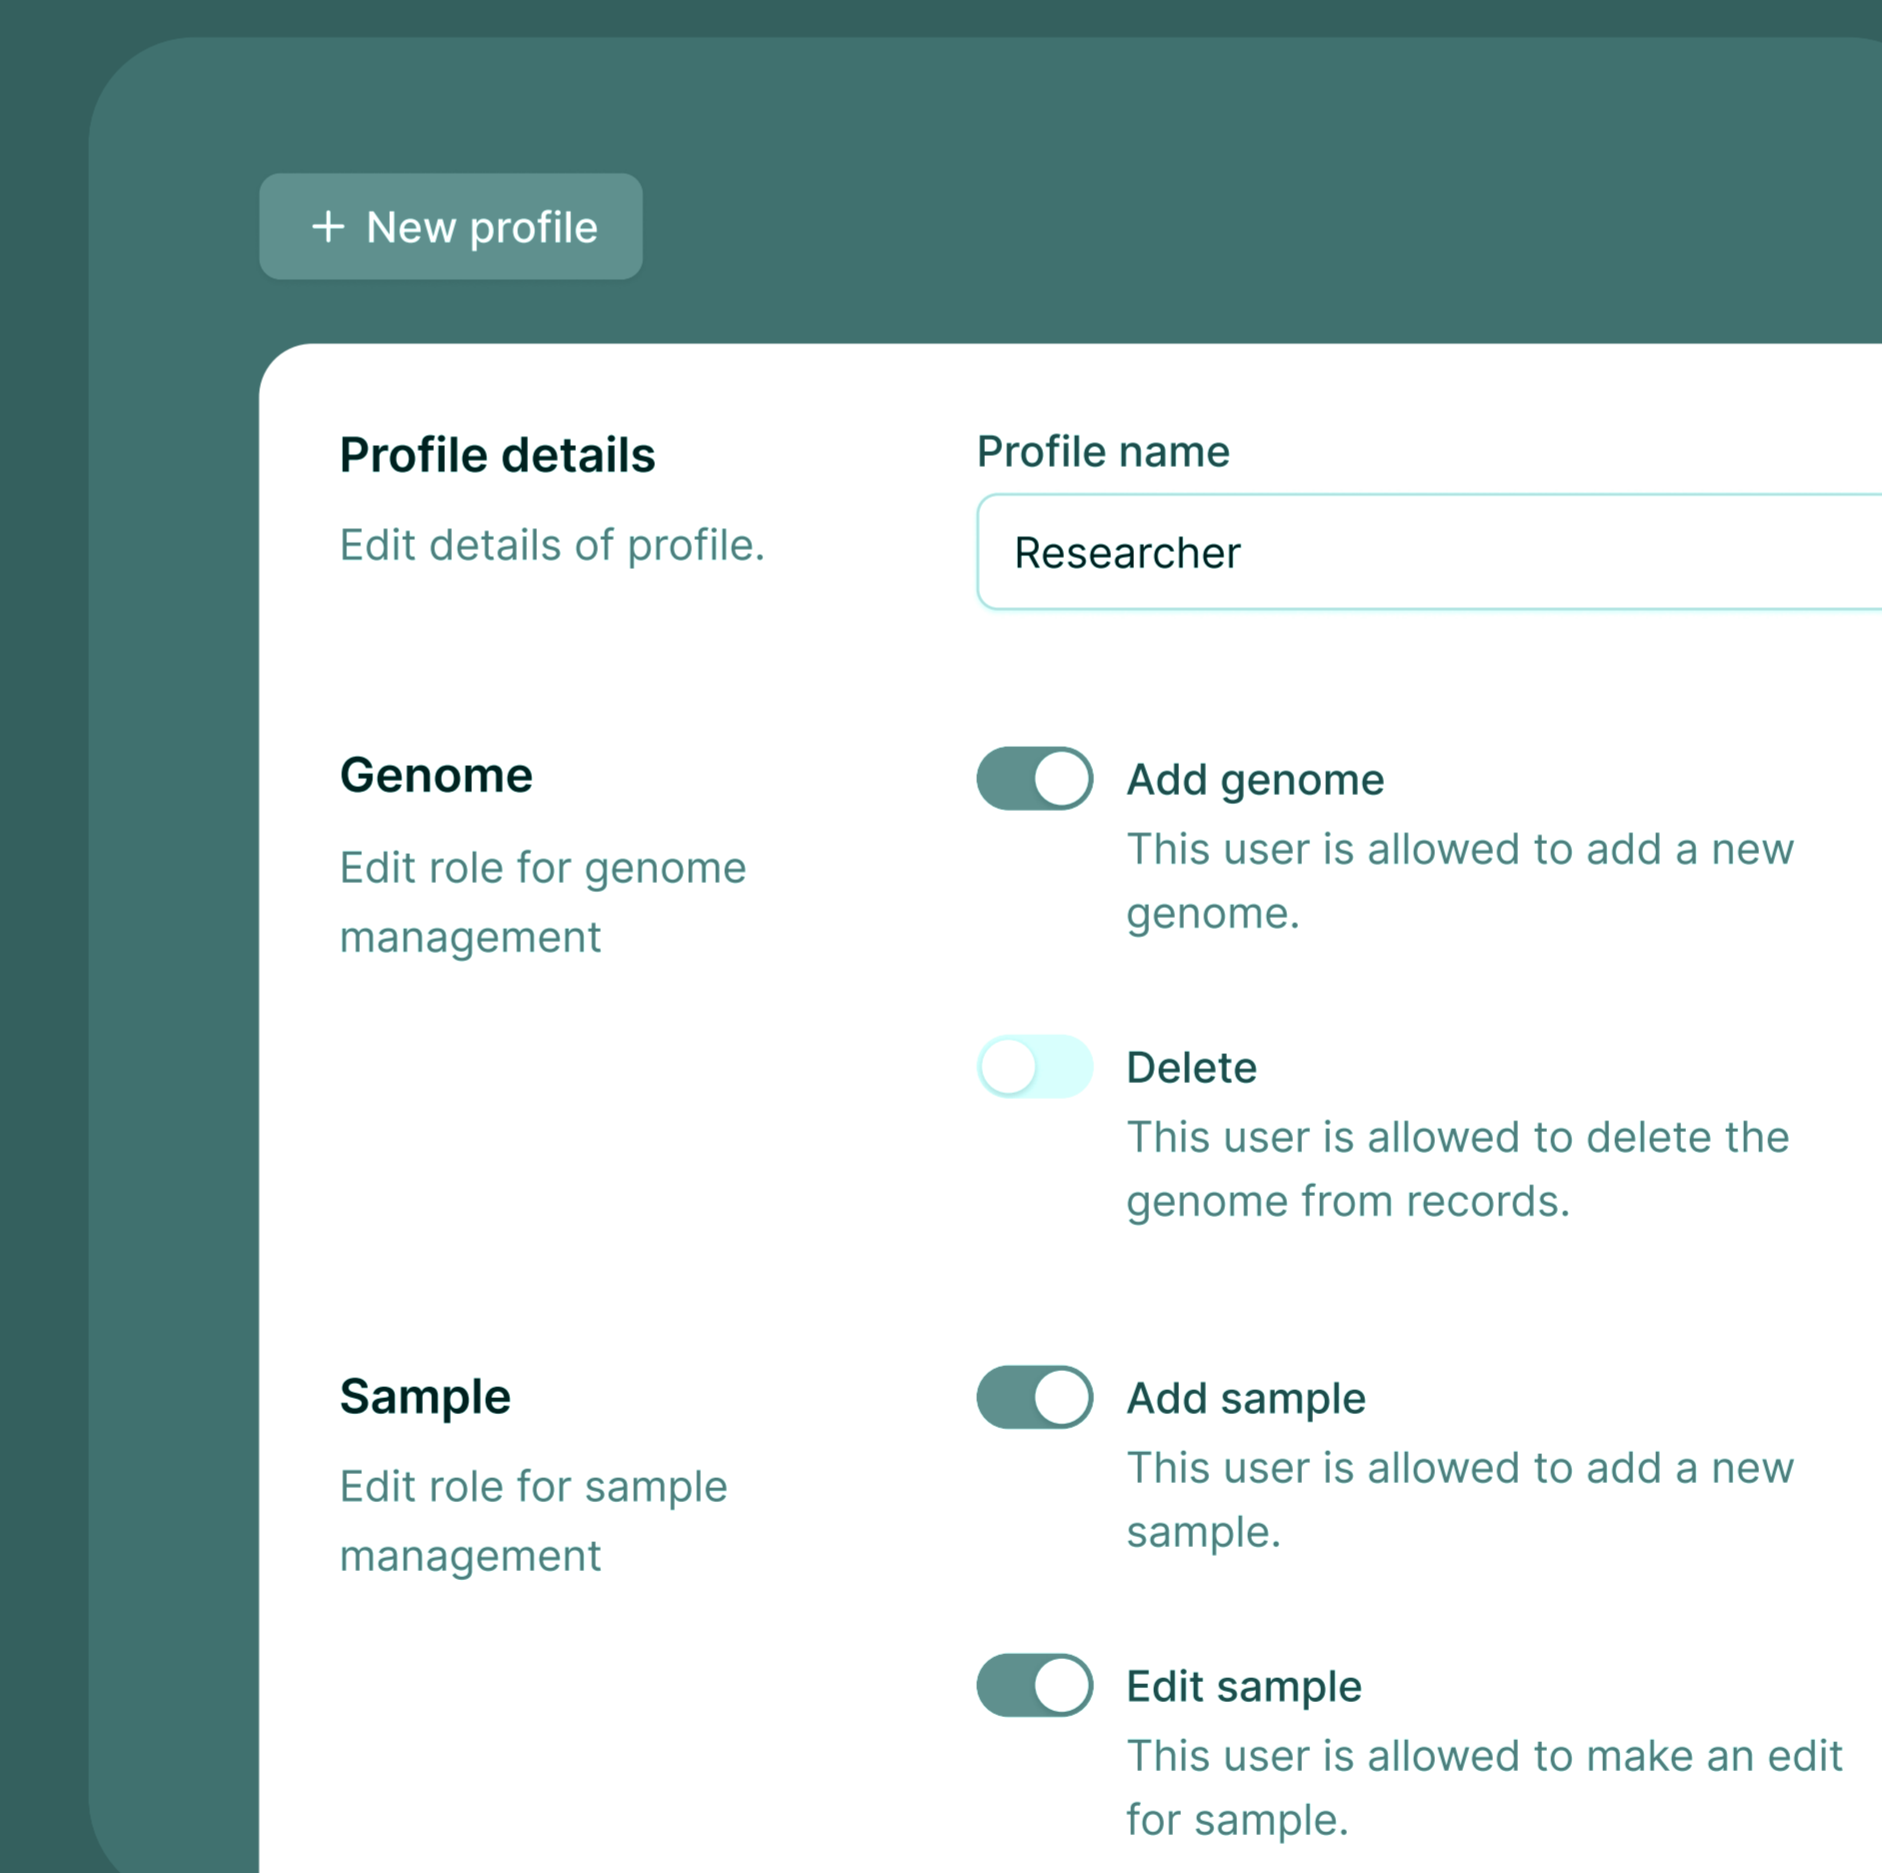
+ New profile

Profile details

Edit details of profile.

Profile name

Researcher

Genome

Edit role for genome management

Add genome

This user is allowed to add a new genome.

Delete

This user is allowed to delete the genome from records.

Sample

Edit role for sample management

Add sample

This user is allowed to add a new sample.

Edit sample

This user is allowed to make an edit for sample.